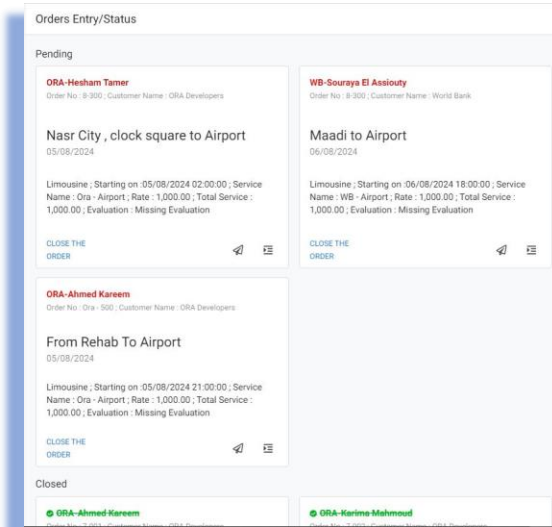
Orders Entry/Status

Pending

ORA-Hesham Tamer
Order No : 8-300 ; Customer Name : ORA Developers

Nasr City , clock square to Airport
05/08/2024

Limousine ; Starting on :05/08/2024 02:00:00 ; Service Name : Ora - Airport ; Rate : 1,000.00 ; Total Service : 1,000.00 ; Evaluation : Missing Evaluation

CLOSE THE ORDER

WB-Souraya El Assiouty
Order No : 8-300 ; Customer Name : World Bank

Maadi to Airport
06/08/2024

Limousine ; Starting on :06/08/2024 18:00:00 ; Service Name : WB - Airport ; Rate : 1,000.00 ; Total Service : 1,000.00 ; Evaluation : Missing Evaluation

CLOSE THE ORDER

ORA-Ahmed Kareem
Order No : Ora - 500 ; Customer Name : ORA Developers

From Rehab To Airport
05/08/2024

Limousine ; Starting on :05/08/2024 21:00:00 ; Service Name : Ora - Airport ; Rate : 1,000.00 ; Total Service : 1,000.00 ; Evaluation : Missing Evaluation

CLOSE THE ORDER

Closed

ORA-Ahmed Kareem
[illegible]

ORA-Karima Mahmoud
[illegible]